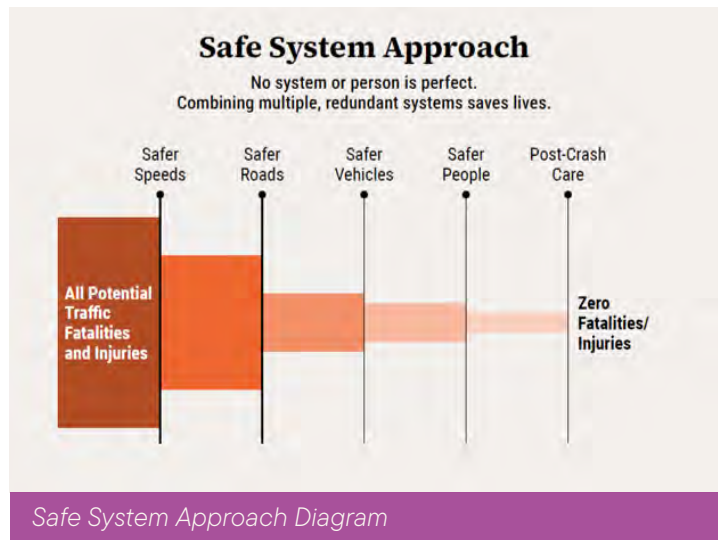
Safe System Approach

No system or person is perfect.
Combining multiple, redundant systems saves lives.

Safer Speeds

Safer Roads

Safer Vehicles

Safer People

Post-Crash Care

All Potential Traffic Fatalities and Injuries

Zero Fatalities/ Injuries

Safe System Approach Diagram